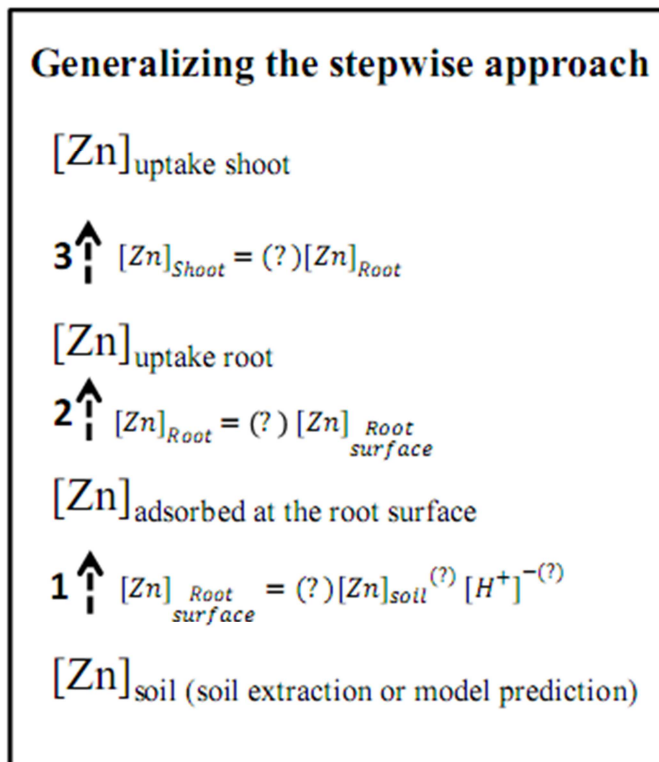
Generalizing the stepwise approach

$[Zn]_{\text{uptake shoot}}$

3 $[Zn]_{Shoot} = (?)[Zn]_{Root}$

$[Zn]_{\text{uptake root}}$

2 $[Zn]_{Root} = (?)\,[Zn]_{\substack{Root\\surface}}$

$[Zn]_{\text{adsorbed at the root surface}}$

1 $[Zn]_{\substack{Root\\surface}} = (?)[Zn]_{soil}^{(?)}\,[H^{+}]^{-(?)}$

$[Zn]_{\text{soil (soil extraction or model prediction)}}$